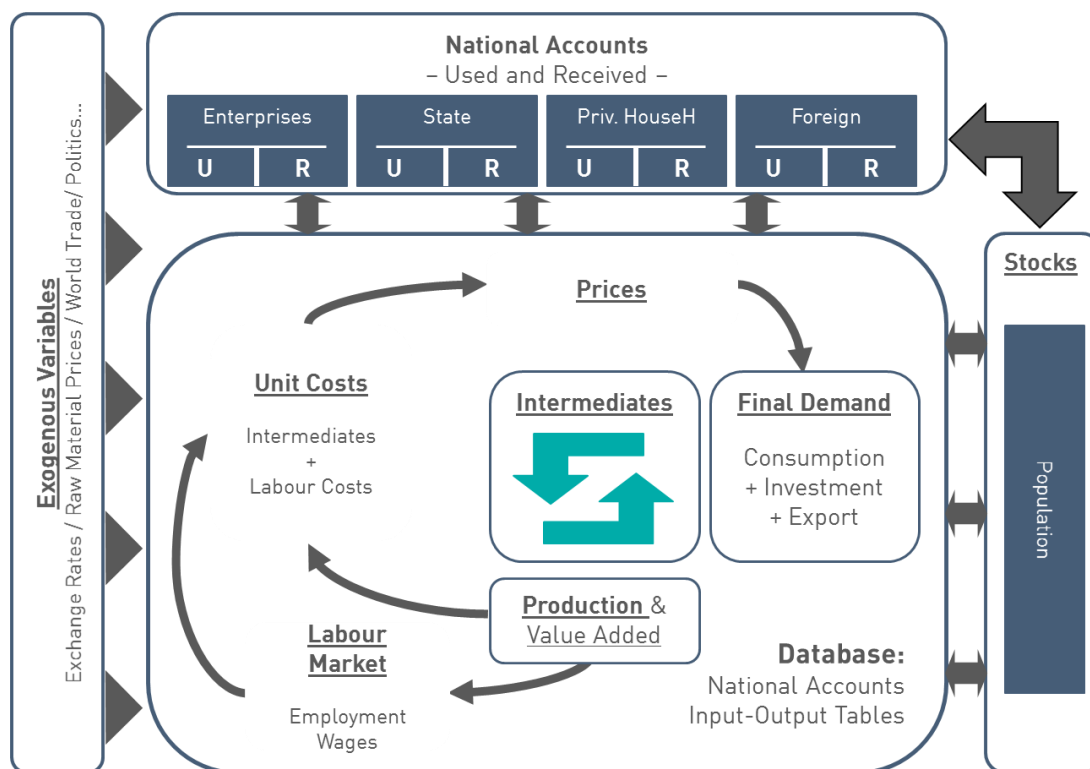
Exogenous Variables
Exchange Rates / Raw Material Prices / World Trade/ Politics...

National Accounts
– Used and Received –

Enterprises
U R

State
U R

Priv. HouseH
U R

Foreign
U R

Stocks

Population

Prices

Unit Costs

Intermediates
+
Labour Costs

Intermediates

Final Demand

Consumption
+ Investment
+ Export

Production &
Value Added

Labour
Market

Employment
Wages

Database:
National Accounts
Input-Output Tables